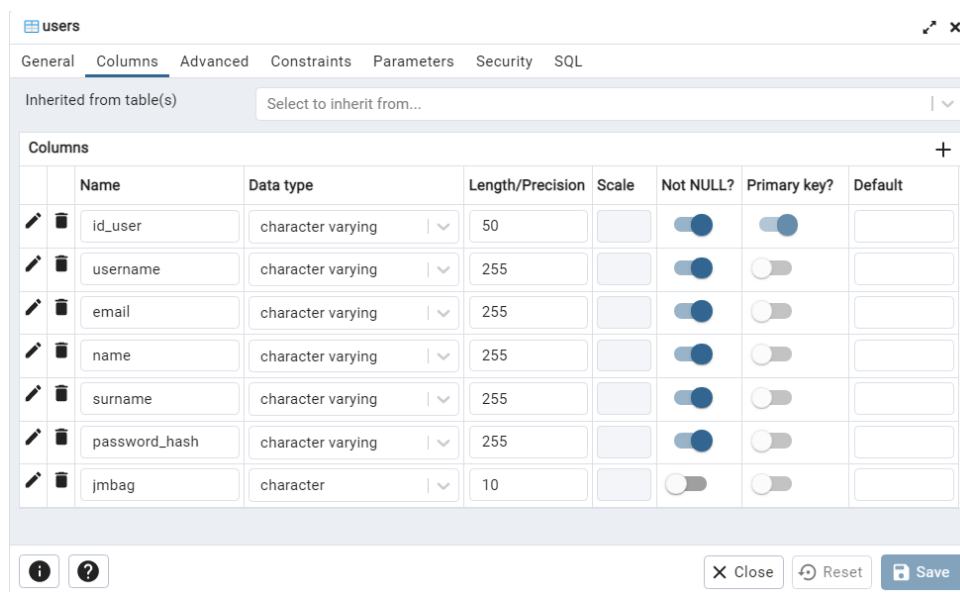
users

General Columns Advanced Constraints Parameters Security SQL

Inherited from table(s) Select to inherit from...

Columns +

| | | Name | Data type | Length/Precision | Scale | Not NULL? | Primary key? | Default |
|---|---|---|---|---|---|---|---|---|
| | | id_user | character varying | 50 | | | | |
| | | username | character varying | 255 | | | | |
| | | email | character varying | 255 | | | | |
| | | name | character varying | 255 | | | | |
| | | surname | character varying | 255 | | | | |
| | | password_hash | character varying | 255 | | | | |
| | | jmbag | character | 10 | | | | |

Close Reset Save